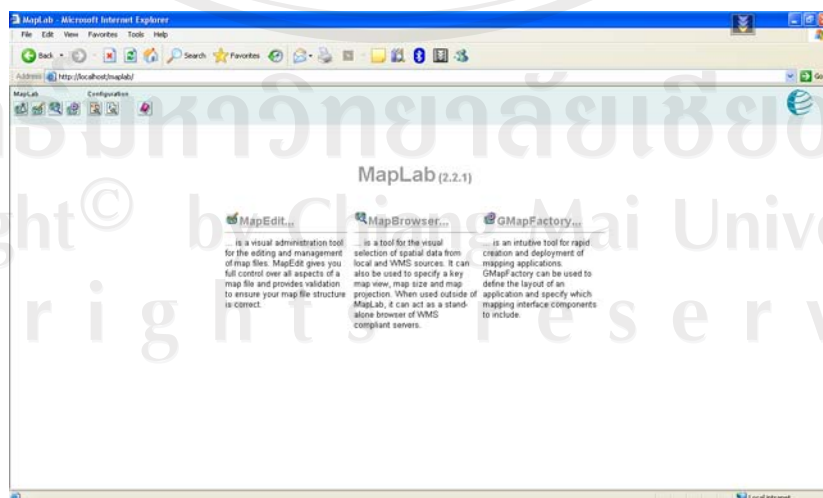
MapLab - Microsoft Internet Explorer

File Edit View Favorites Tools Help

Back Search Favorites

Address http://localhost/maplab/

Go

MapLab Configuration

ลิขสิทธิ์มหาวิทยาลัยเชียงใหม่
Copyright© by Chiang Mai University
All rights reserved

MapLab (2.2.1)

MapEdit...

... is a visual administration tool for the editing and management of map files. MapEdit gives you full control over all aspects of a map file and provides validation to ensure your map file structure is correct.

MapBrowser...

... is a tool for the visual selection of spatial data from local and WMS sources. It can also be used to specify a key map view, map size and map projection. When used outside of MapLab, it can act as a stand-alone browser of WMS compliant servers.

GMapFactory...

... is an intuitive tool for rapid creation and deployment of mapping applications. GMapFactory can be used to define the layout of an application and specify which mapping interface components to include.

Local intranet